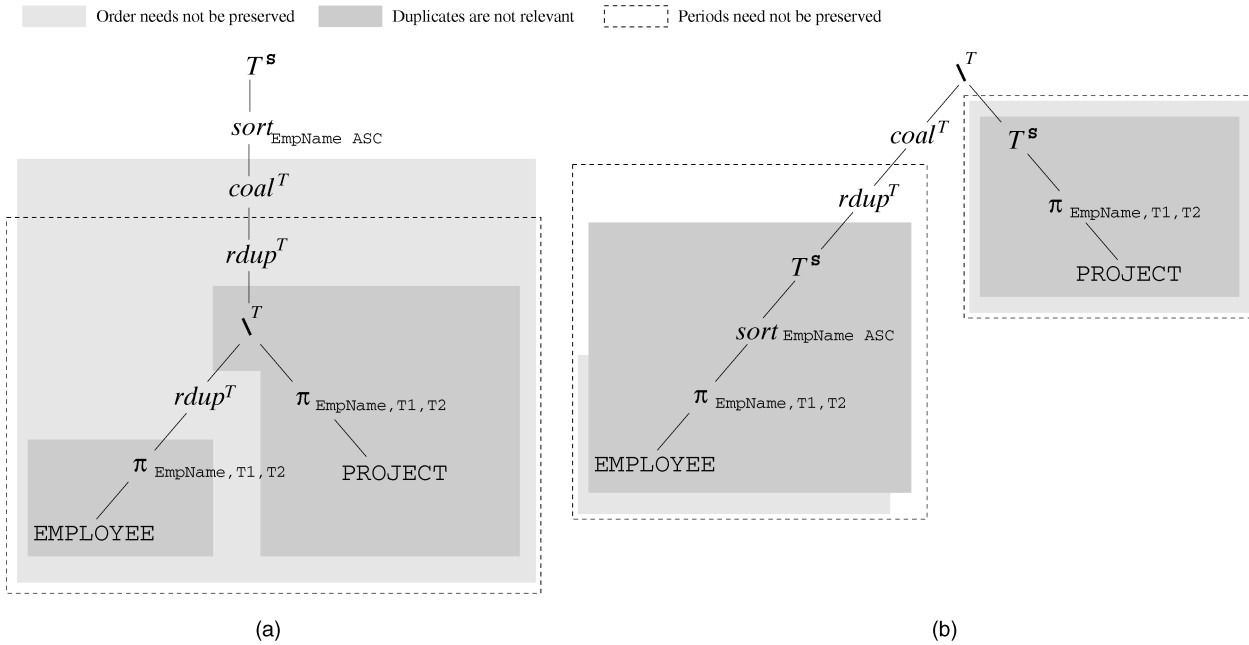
Order needs not be preserved
Duplicates are not relevant
Periods need not be preserved

$T^{S}$
$sort_{\texttt{EmpName ASC}}$
$coal^{T}$
$rdup^{T}$
$\backslash^{T}$
$rdup^{T}$
$\pi_{\texttt{EmpName,T1,T2}}$
$\pi_{\texttt{EmpName,T1,T2}}$
EMPLOYEE
PROJECT

(a)

$\backslash^{T}$
$coal^{T}$
$T^{S}$
$rdup^{T}$
$\pi_{\texttt{EmpName,T1,T2}}$
$T^{S}$
PROJECT
$sort_{\texttt{EmpName ASC}}$
$\pi_{\texttt{EmpName,T1,T2}}$
EMPLOYEE

(b)